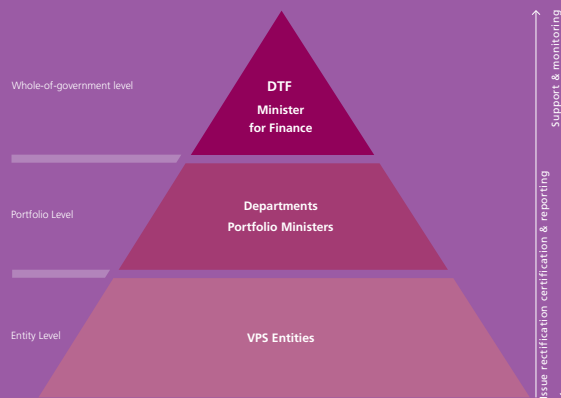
Whole-of-government level

DTF

Minister for Finance

Portfolio Level

Departments

Portfolio Ministers

Entity Level

VPS Entities

Support & monitoring

Issue rectification certification & reporting